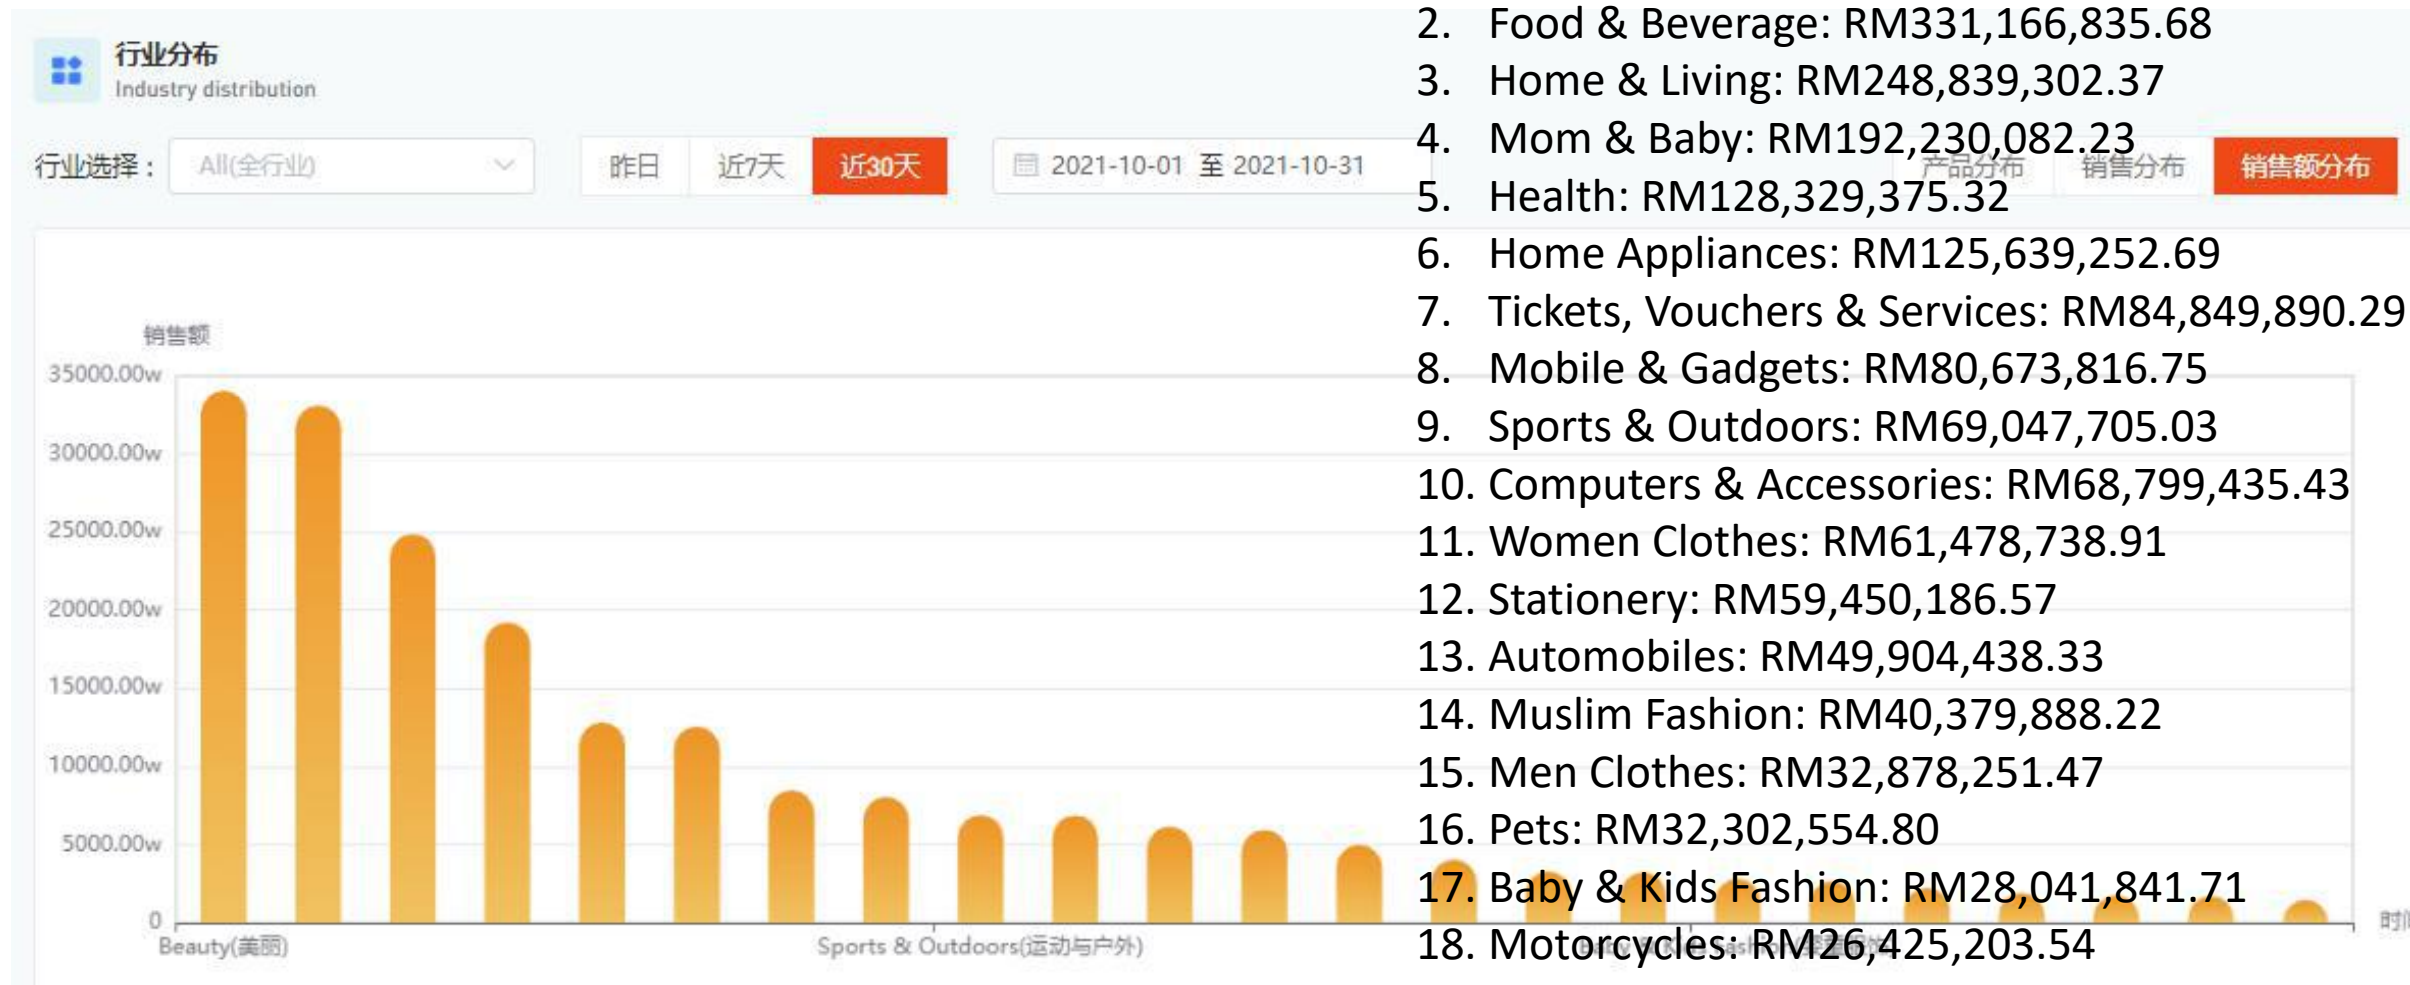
行业分布
Industry distribution

行业选择： All(全行业)

昨日 近7天 近30天

2021-10-01 至 2021-10-31

产品分布 销售分布 销售额分布

销售额

35000.00w
30000.00w
25000.00w
20000.00w
15000.00w
10000.00w
5000.00w
0

Beauty(美丽)
Sports & Outdoors(运动与户外)

时间

2. Food & Beverage: RM331,166,835.68
3. Home & Living: RM248,839,302.37
4. Mom & Baby: RM192,230,082.23
5. Health: RM128,329,375.32
6. Home Appliances: RM125,639,252.69
7. Tickets, Vouchers & Services: RM84,849,890.29
8. Mobile & Gadgets: RM80,673,816.75
9. Sports & Outdoors: RM69,047,705.03
10. Computers & Accessories: RM68,799,435.43
11. Women Clothes: RM61,478,738.91
12. Stationery: RM59,450,186.57
13. Automobiles: RM49,904,438.33
14. Muslim Fashion: RM40,379,888.22
15. Men Clothes: RM32,878,251.47
16. Pets: RM32,302,554.80
17. Baby & Kids Fashion: RM28,041,841.71
18. Motorcycles: RM26,425,203.54